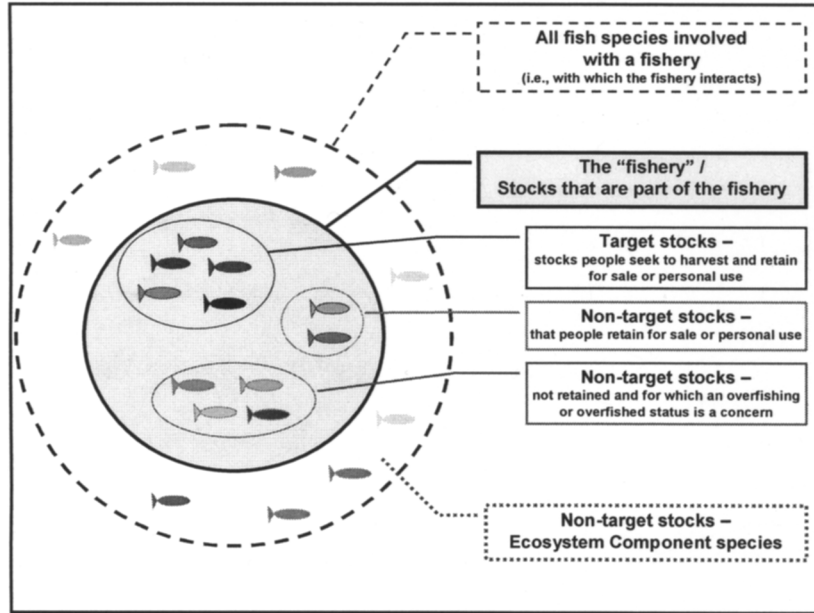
All fish species involved with a fishery
(i.e., with which the fishery interacts)

The "fishery" / Stocks that are part of the fishery

Target stocks –
stocks people seek to harvest and retain for sale or personal use

Non-target stocks –
that people retain for sale or personal use

Non-target stocks –
not retained and for which an overfishing or overfished status is a concern

Non-target stocks –
Ecosystem Component species